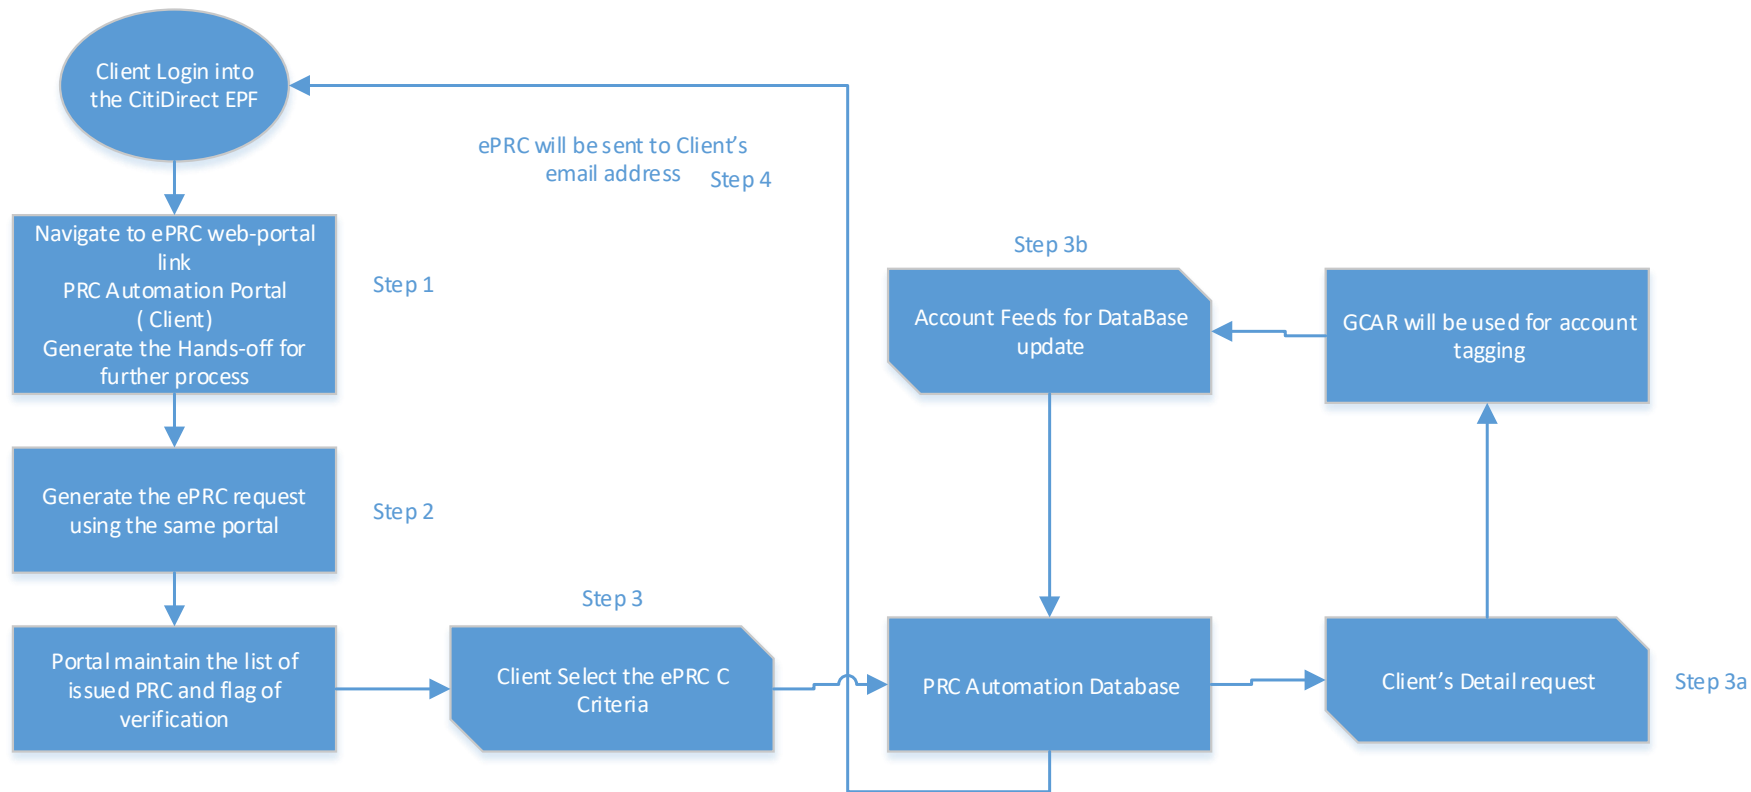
Client Login into the CitiDirect EPF

ePRC will be sent to Client's email address

Step 4

Navigate to ePRC web-portal link
PRC Automation Portal
( Client)
Generate the Hands-off for further process

Step 1

Step 3b

Account Feeds for DataBase update

GCAR will be used for account tagging

Generate the ePRC request using the same portal

Step 2

Step 3

Portal maintain the list of issued PRC and flag of verification

Client Select the ePRC C Criteria

PRC Automation Database

Client's Detail request

Step 3a